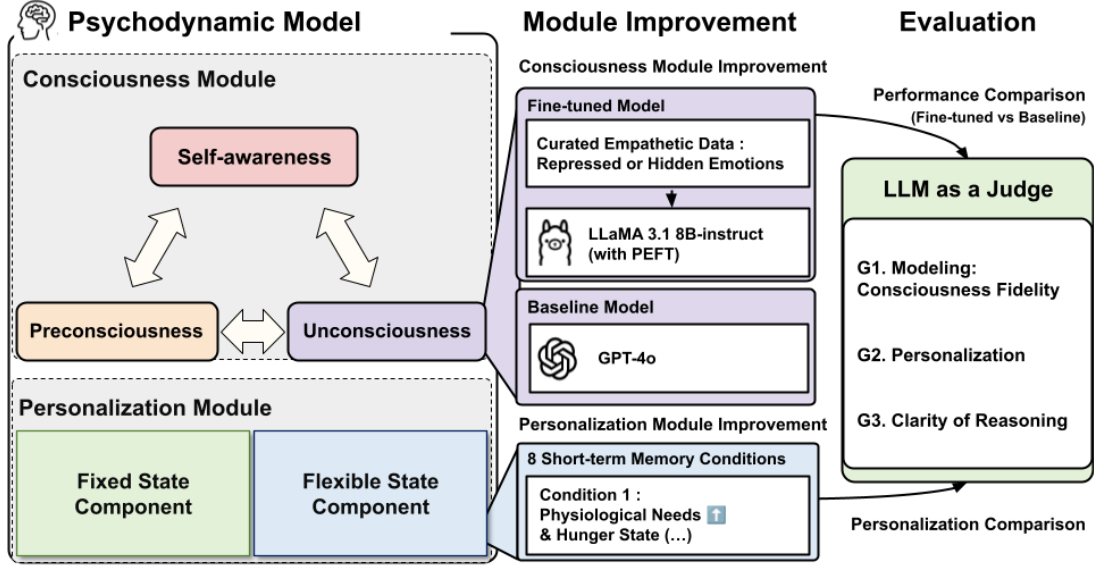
Psychodynamic Model

Consciousness Module

Self-awareness

Preconsciousness

Unconsciousness

Personalization Module

Fixed State Component

Flexible State Component

Module Improvement

Consciousness Module Improvement

Fine-tuned Model

Curated Empathetic Data : Repressed or Hidden Emotions

LLaMA 3.1 8B-instruct (with PEFT)

Baseline Model

GPT-4o

Personalization Module Improvement

8 Short-term Memory Conditions

Condition 1 : Physiological Needs ⬆ & Hunger State (…)

Evaluation

Performance Comparison (Fine-tuned vs Baseline)

LLM as a Judge

G1. Modeling: Consciousness Fidelity

G2. Personalization

G3. Clarity of Reasoning

Personalization Comparison